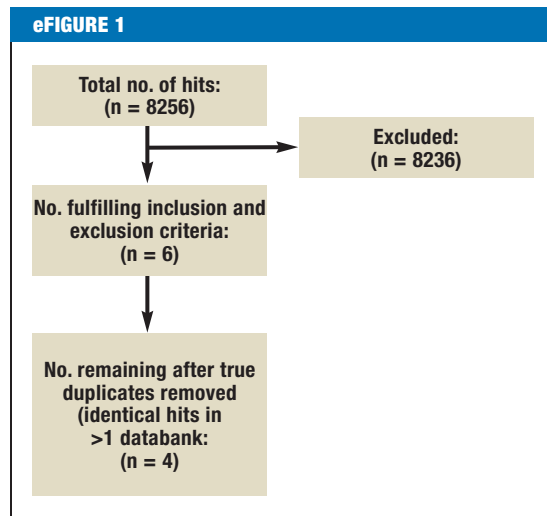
eFIGURE 1

Total no. of hits:
(n = 8256)

Excluded:
(n = 8236)

No. fulfilling inclusion and exclusion criteria:
(n = 6)

No. remaining after true duplicates removed (identical hits in >1 databank:
(n = 4)